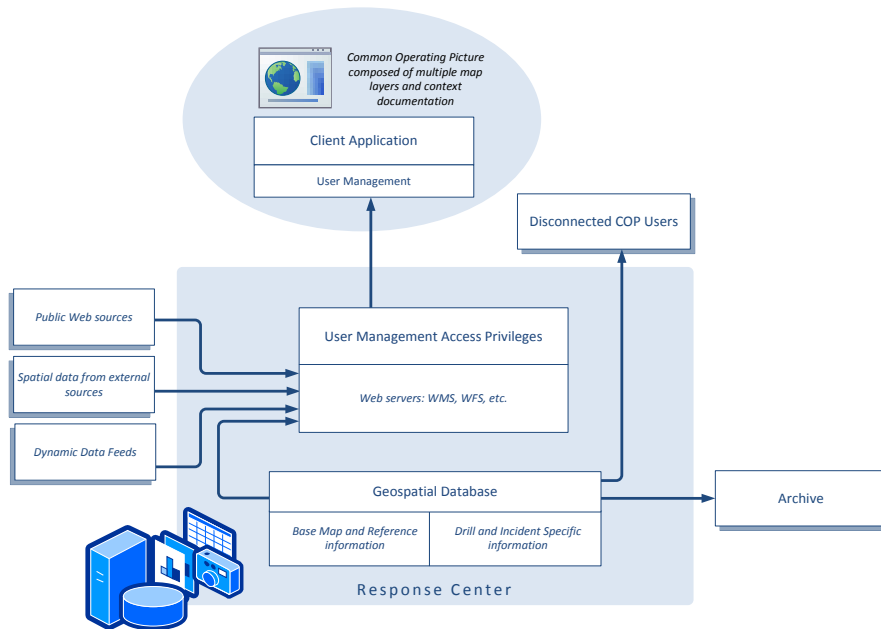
Common Operating Picture composed of multiple map layers and context documentation

Client Application

User Management

Disconnected COP Users

Public Web sources

Spatial data from external sources

Dynamic Data Feeds

User Management Access Privileges

Web servers: WMS, WFS, etc.

Geospatial Database

Base Map and Reference information

Drill and Incident Specific information

Archive

Response Center